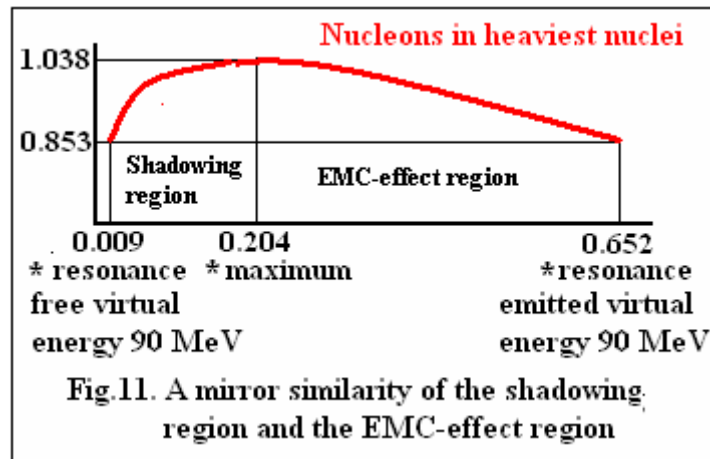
Nucleons in heaviest nuclei

1.038

0.853

Shadowing region

EMC-effect region

0.009

0.204

0.652

* resonance free virtual energy 90 MeV

* maximum

*resonance emitted virtual energy 90 MeV

Fig.11. A mirror similarity of the shadowing region and the EMC-effect region